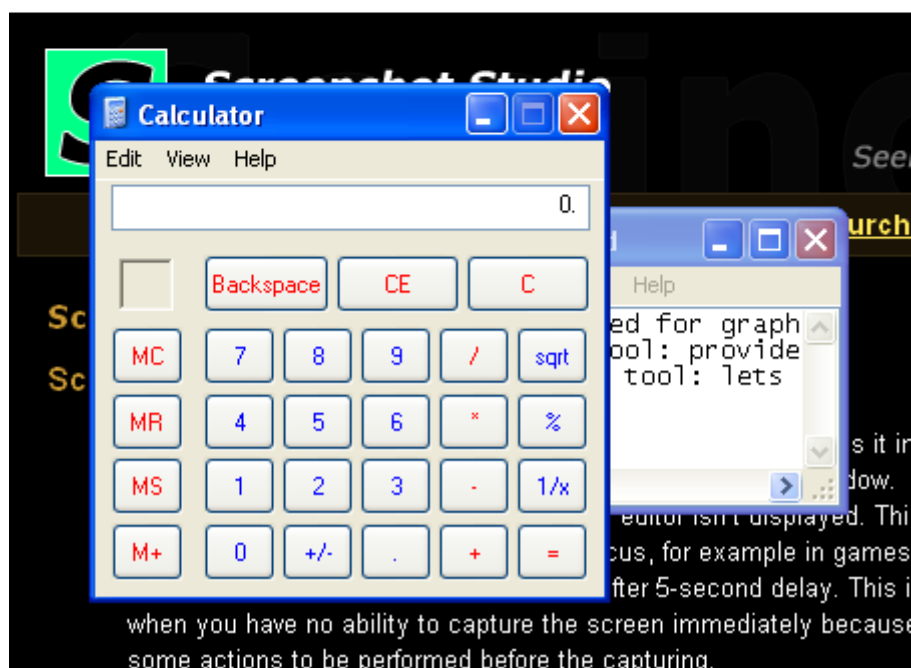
Screenshot Studio

See

urch

Sc

Sc

Calculator

Edit View Help

0.

Backspace CE C

MC 7 8 9 / sqrt

MR 4 5 6 * %

MS 1 2 3 - 1/x

M+ 0 +/- . + =

Help

ed for graph
ool: provide
tool: lets

s it in
dow.
editor isn't displayed. Thi
cus, for example in games
fter 5-second delay. This i
when you have no ability to capture the screen immediately because
some actions to be performed before the capturing.